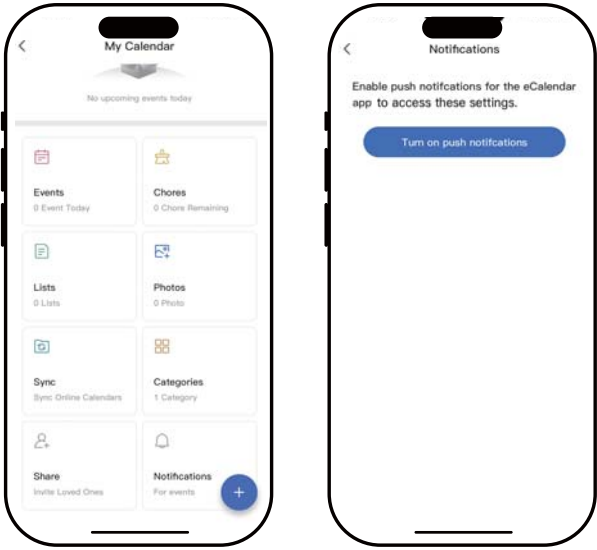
My Calendar

No upcoming events today

Events
0 Event Today

Chores
0 Chore Remaining

Lists
0 Lists

Photos
0 Photo

Sync
Sync Online Calendars

Categories
1 Category

Share
Invite Loved Ones

Notifications
For events

+

Notifications

Enable push notifcations for the eCalendar app to access these settings.

Turn on push notifcations